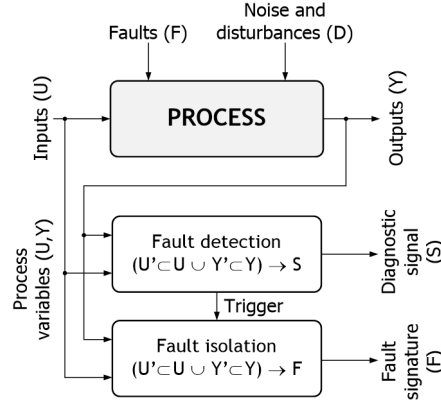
Faults (F)

Noise and disturbances (D)

Inputs (U)

PROCESS

Outputs (Y)

Process variables (U,Y)

Fault detection
$(U' \subset U \cup Y' \subset Y) \rightarrow S$

Diagnostic signal (S)

Trigger

Fault isolation
$(U' \subset U \cup Y' \subset Y) \rightarrow F$

Fault signature (F)